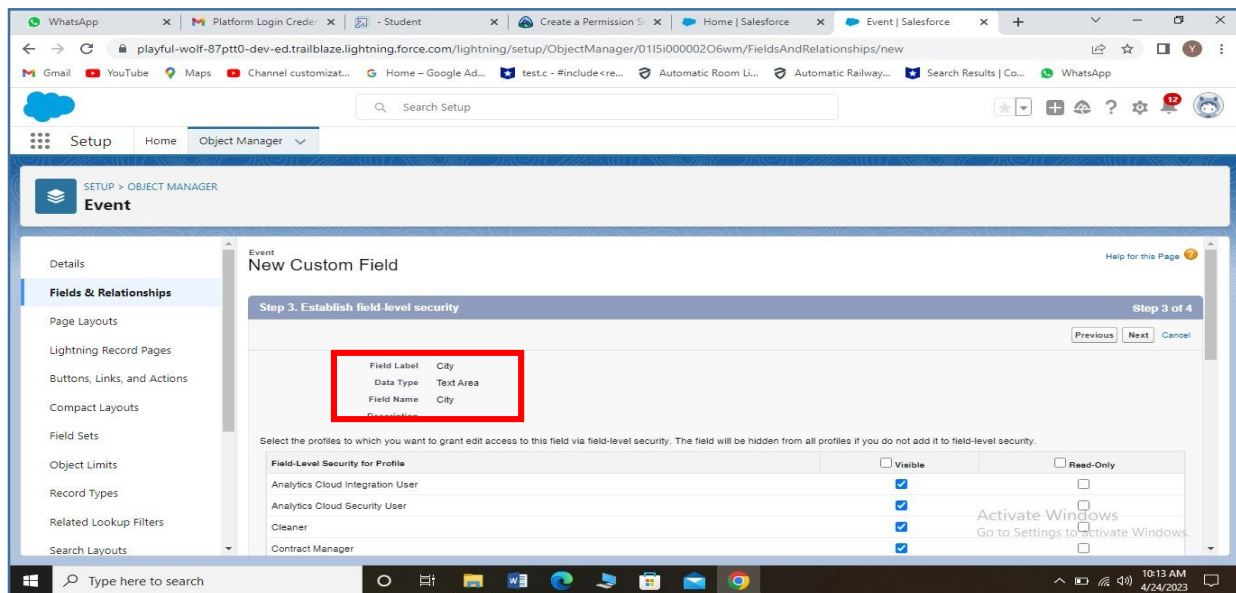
WhatsApp | Platform Login Creder | - Student | Create a Permission S | Home | Salesforce | Event | Salesforce

playful-wolf-87ptt0-dev-ed.trailblaze.lightning.force.com/lightning/setup/ObjectManager/01I5i000002O6wm/FieldsAndRelationships/new

Gmail | YouTube | Maps | Channel customizat... | Home – Google Ad... | test.c - #include<re... | Automatic Room Li... | Automatic Railway... | Search Results | Co... | WhatsApp

Search Setup

12

Setup | Home | Object Manager

SETUP > OBJECT MANAGER
Event

Details
Fields & Relationships
Page Layouts
Lightning Record Pages
Buttons, Links, and Actions
Compact Layouts
Field Sets
Object Limits
Record Types
Related Lookup Filters
Search Layouts

Event
New Custom Field

Help for this Page

Step 3. Establish field-level security | Step 3 of 4

Previous | Next | Cancel

Field Label City
Data Type Text Area
Field Name City
Description

Select the profiles to which you want to grant edit access to this field via field-level security. The field will be hidden from all profiles if you do not add it to field-level security.

| Field-Level Security for Profile | Visible | Read-Only |
|---|---|---|
| Analytics Cloud Integration User | ☑ | ☐ |
| Analytics Cloud Security User | ☑ | ☐ |
| Cleaner | ☑ | ☐ |
| Contract Manager | ☑ | ☐ |

Activate Windows
Go to Settings to activate Windows.

Type here to search

10:13 AM
4/24/2023